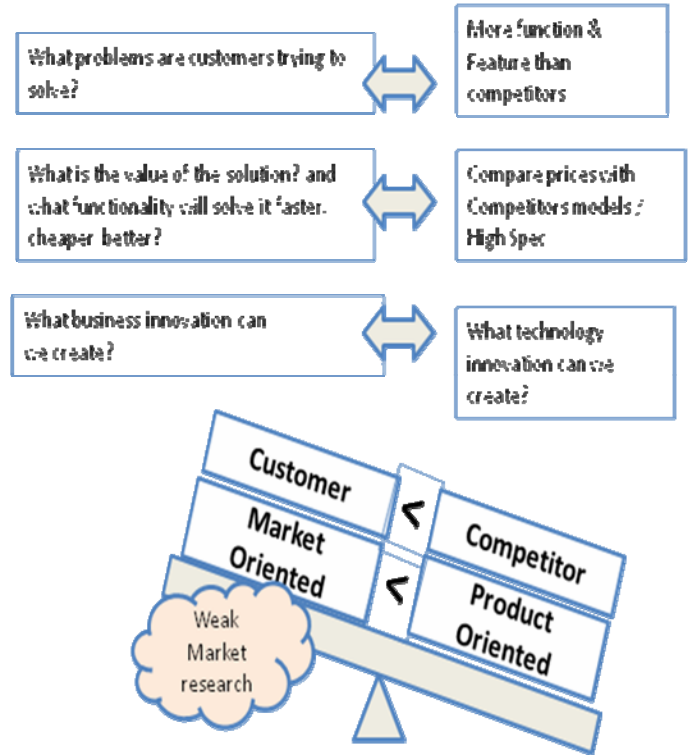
What problems are customers trying to solve?

More function & Feature than competitors

What is the value of the solution? and what functionality will solve it faster, cheaper, better?

Compare prices with Competitors models / High Spec

What business innovation can we create?

What technology innovation can we create?

Customer

<

Competitor

Market Oriented

<

Product Oriented

Weak Market research